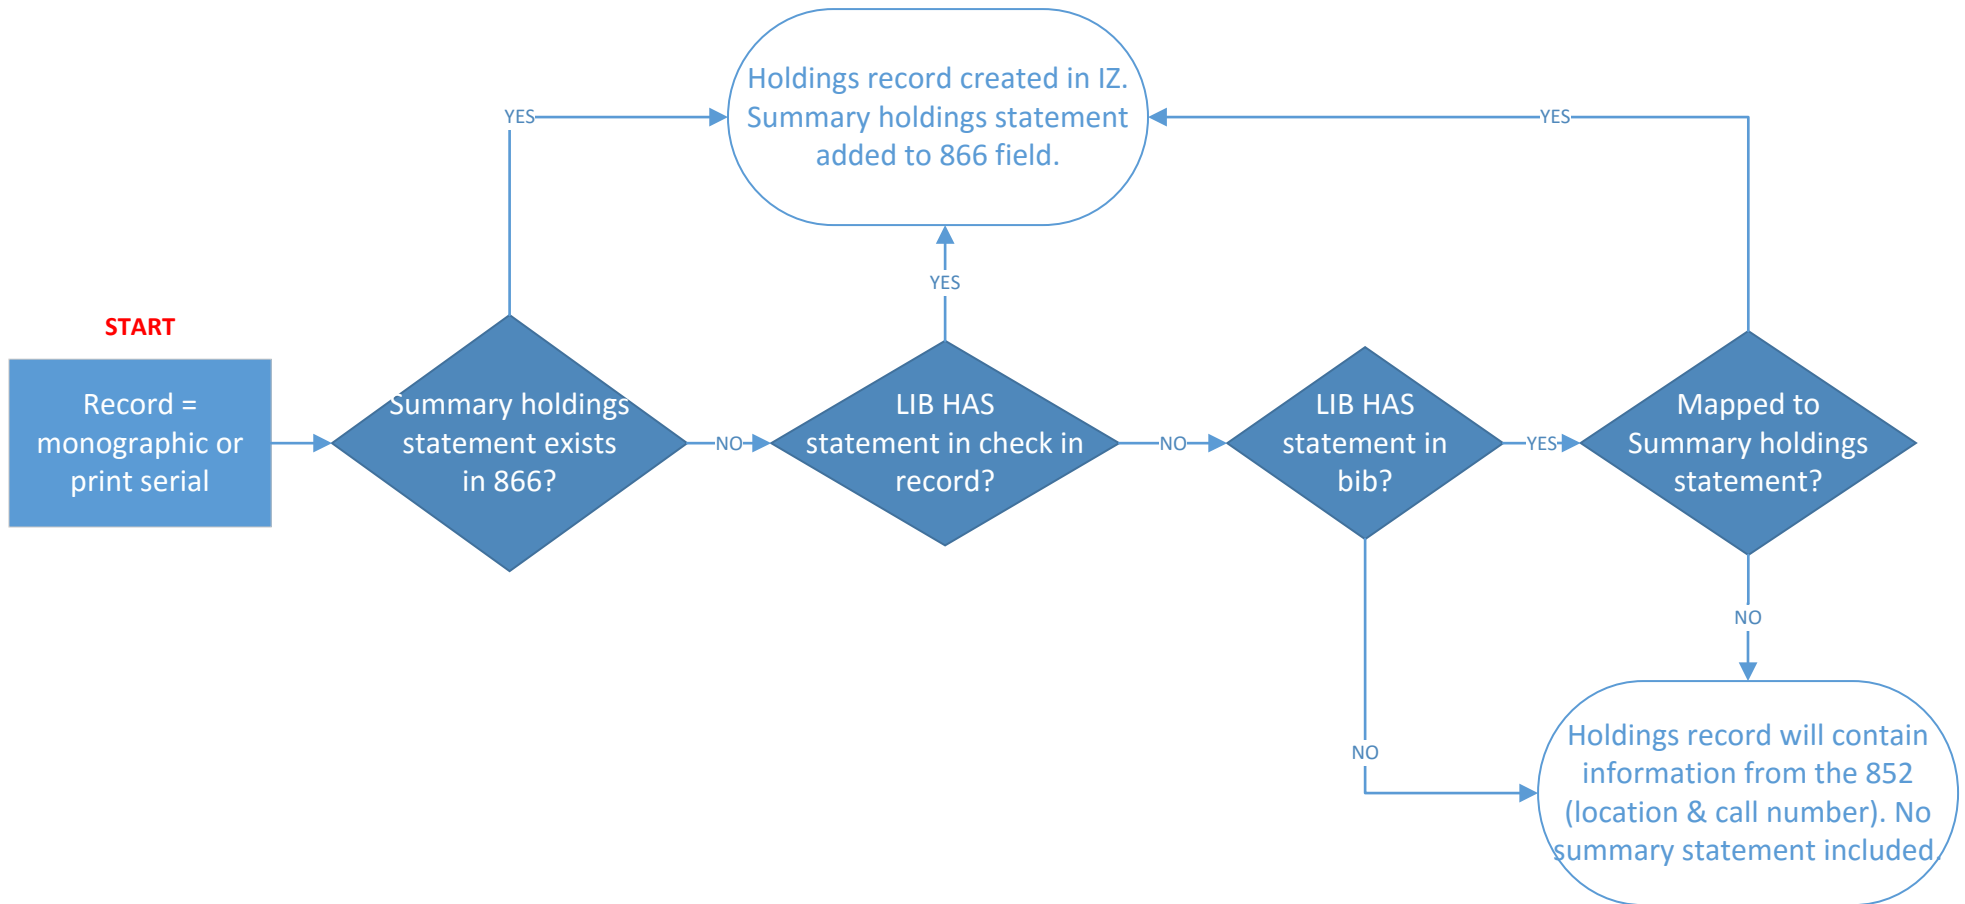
START

Record = monographic or print serial

Summary holdings statement exists in 866?

YES

Holdings record created in IZ. Summary holdings statement added to 866 field.

NO

LIB HAS statement in check in record?

YES

NO

LIB HAS statement in bib?

YES

Mapped to Summary holdings statement?

YES

NO

NO

Holdings record will contain information from the 852 (location & call number). No summary statement included.